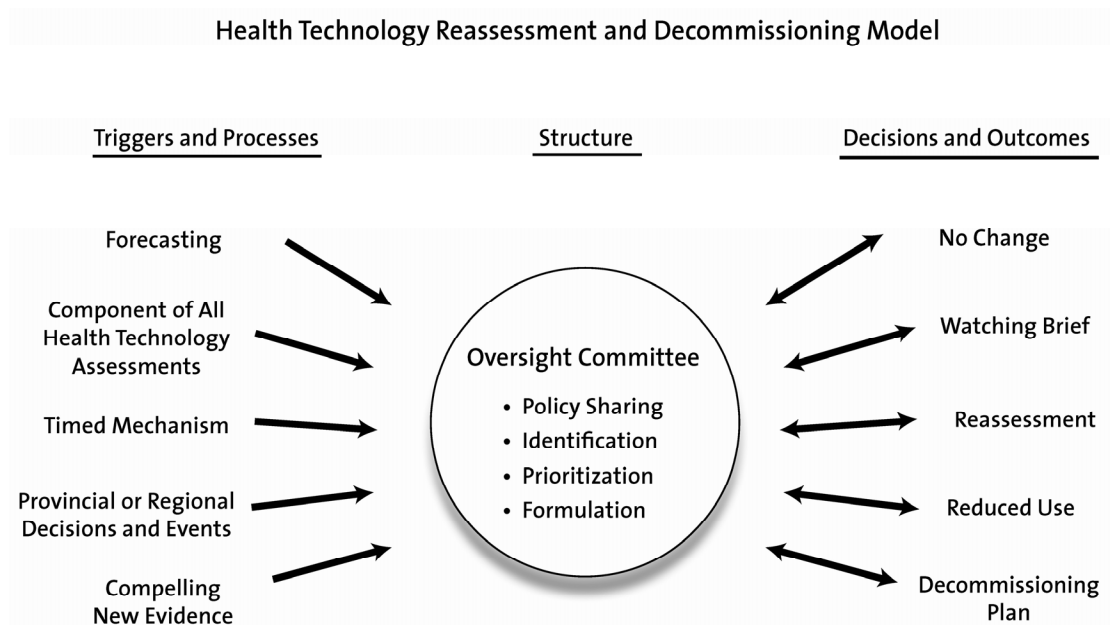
Health Technology Reassessment and Decommissioning Model

Triggers and Processes

Structure

Decisions and Outcomes

Forecasting

Component of All Health Technology Assessments

Timed Mechanism

Provincial or Regional Decisions and Events

Compelling New Evidence

Oversight Committee

- Policy Sharing
- Identification
- Prioritization
- Formulation

No Change

Watching Brief

Reassessment

Reduced Use

Decommissioning Plan